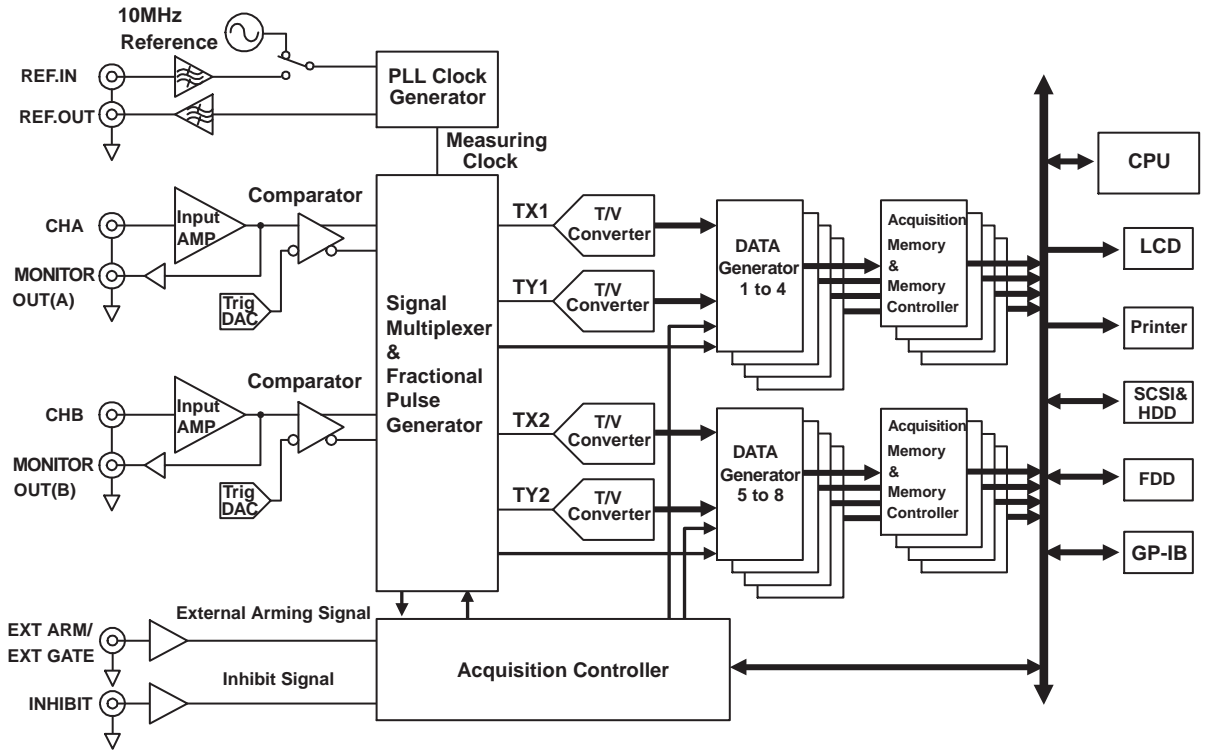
10MHz Reference

REF.IN

REF.OUT

PLL Clock Generator

Measuring Clock

Comparator

CHA

Input AMP

MONITOR OUT(A)

Trig DAC

Signal Multiplexer & Fractional Pulse Generator

TX1

T/V Converter

TY1

T/V Converter

DATA Generator 1 to 4

Acquisition Memory & Memory Controller

CPU

LCD

Printer

SCSI& HDD

FDD

GP-IB

Comparator

CHB

Input AMP

MONITOR OUT(B)

Trig DAC

TX2

T/V Converter

TY2

T/V Converter

DATA Generator 5 to 8

Acquisition Memory & Memory Controller

External Arming Signal

EXT ARM/ EXT GATE

Inhibit Signal

INHIBIT

Acquisition Controller